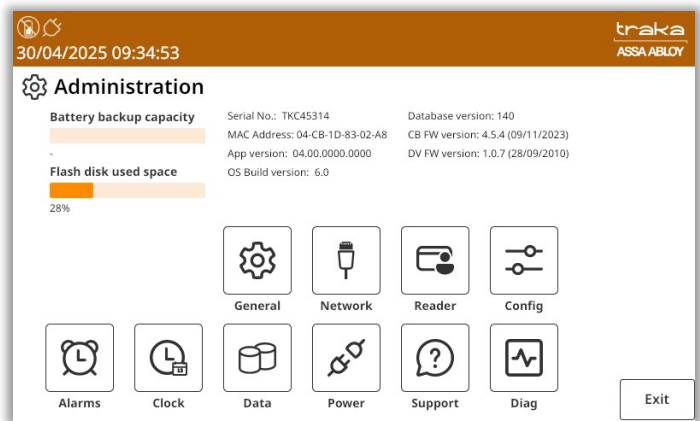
30/04/2025 09:34:53

traka
ASSA ABLOY

Administration

Battery backup capacity

-

Flash disk used space

28%

Serial No.: TKC45314
MAC Address: 04-CB-1D-83-02-A8
App version: 04.00.0000.0000
OS Build version: 6.0

Database version: 140
CB FW version: 4.5.4 (09/11/2023)
DV FW version: 1.0.7 (28/09/2010)

General
Network
Reader
Config

Alarms
Clock
Data
Power
Support
Diag

Exit